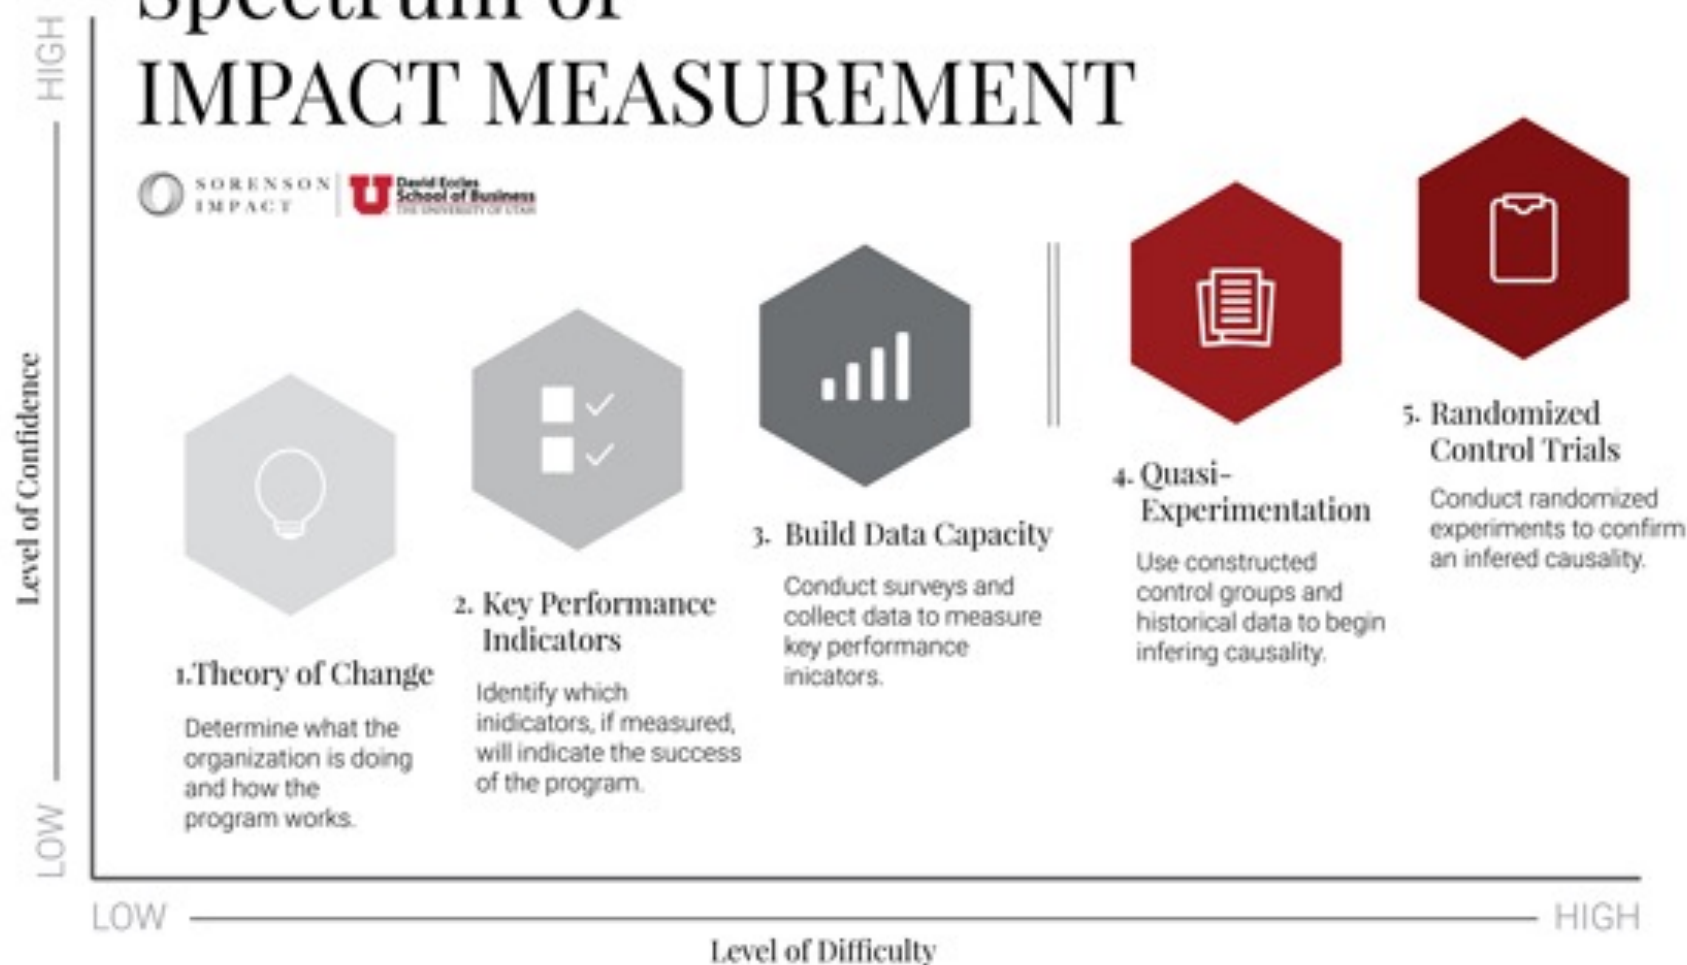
Spectrum of
IMPACT MEASUREMENT

SORENSON IMPACT | David Eccles School of Business THE UNIVERSITY OF UTAH

HIGH
Level of Confidence
LOW

1.Theory of Change
Determine what the organization is doing and how the program works.

2. Key Performance Indicators
Identify which inidicators, if measured, will indicate the success of the program.

3. Build Data Capacity
Conduct surveys and collect data to measure key performance inicators.

4. Quasi-Experimentation
Use constructed control groups and historical data to begin infering causality.

5. Randomized Control Trials
Conduct randomized experiments to confirm an infered causality.

LOW
HIGH
Level of Difficulty